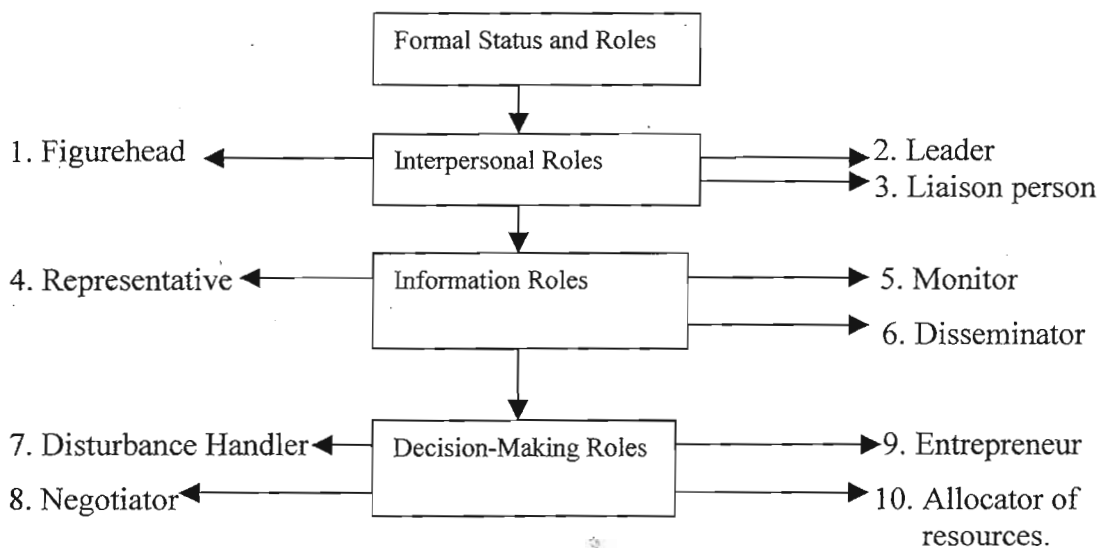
Formal Status and Roles

1. Figurehead

Interpersonal Roles

2. Leader

3. Liaison person

4. Representative

Information Roles

5. Monitor

6. Disseminator

7. Disturbance Handler

Decision-Making Roles

9. Entrepreneur

8. Negotiator

10. Allocator of resources.